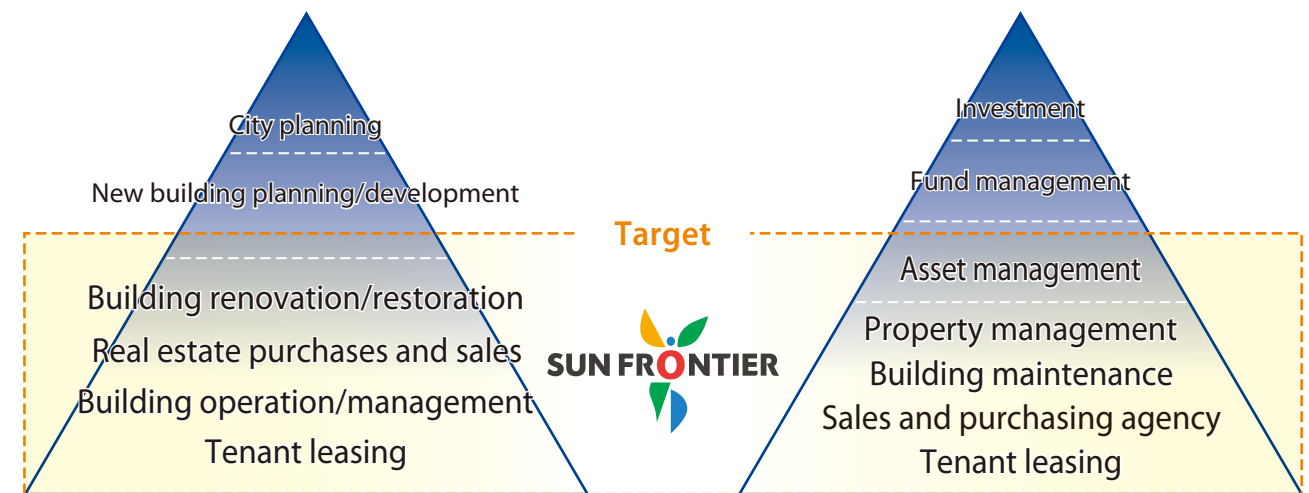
City planning

New building planning/development

Target

Building renovation/restoration

Real estate purchases and sales

Building operation/management

Tenant leasing

SUN FRONTIER

Investment

Fund management

Asset management

Property management

Building maintenance

Sales and purchasing agency

Tenant leasing